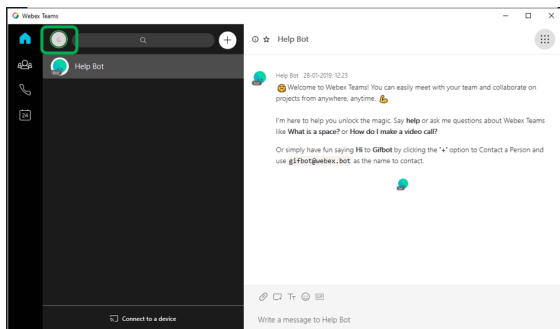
Webex Teams

Help Bot

Help Bot

Help Bot 28-01-2019, 12:23

Welcome to Webex Teams! You can easily meet with your team and collaborate on projects from anywhere, anytime.

I'm here to help you unlock the magic. Say **help** or ask me questions about Webex Teams like **What is a space?** or **How do I make a video call?**

Or simply have fun saying **Hi** to **Gifbot** by clicking the "+" option to Contact a Person and use **gifbot@webex.bot** as the name to contact.

24

Connect to a device

Write a message to Help Bot